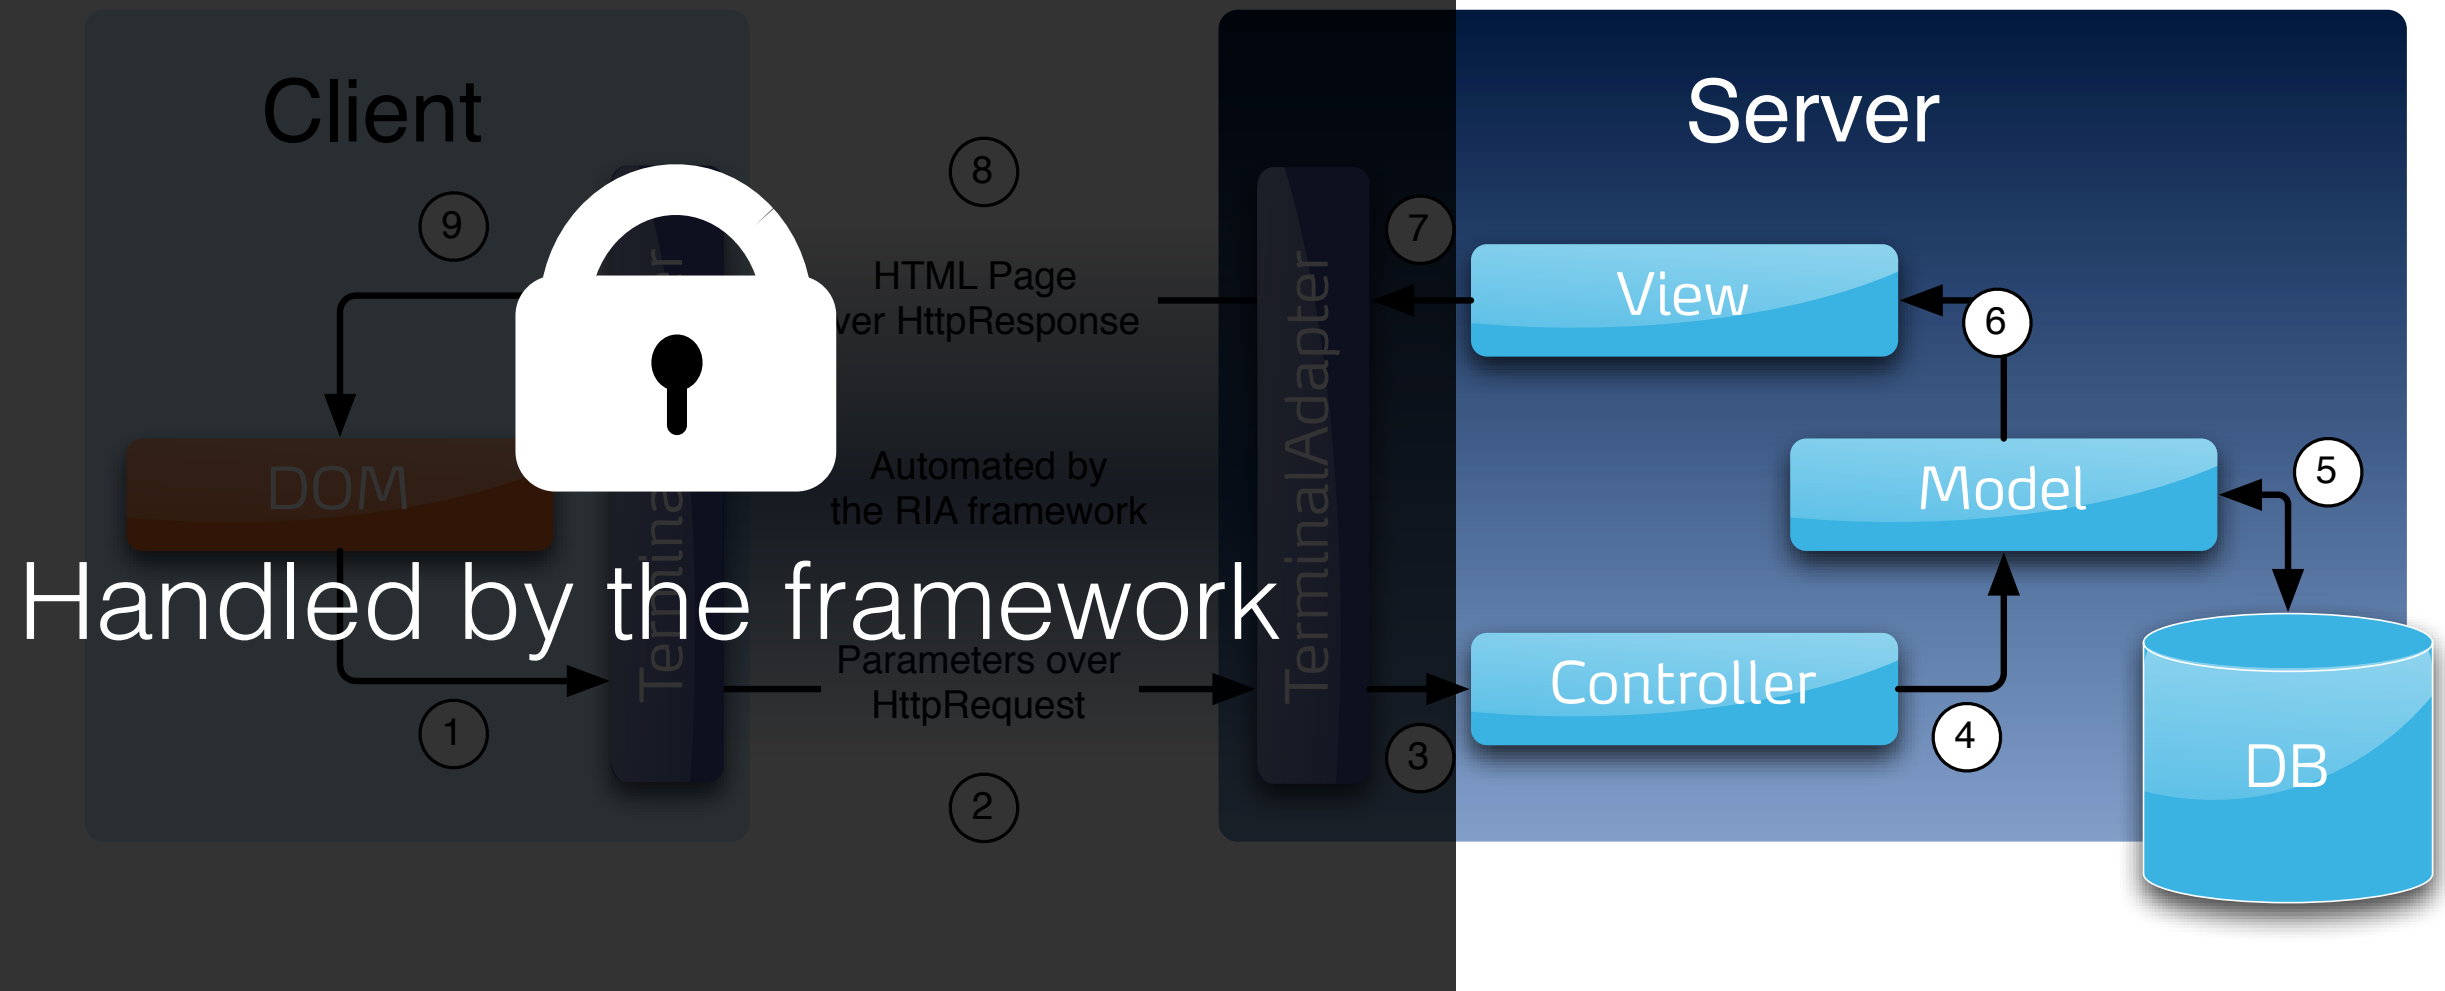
Client

Server

8

9

7

HTML Page
ver HttpResponse

View

6

DOM

Automated by
the RIA framework

Model

5

Handled by the framework

TerminalAdapter

Termina

Parameters over
HttpRequest

Controller

DB

1

4

3

2